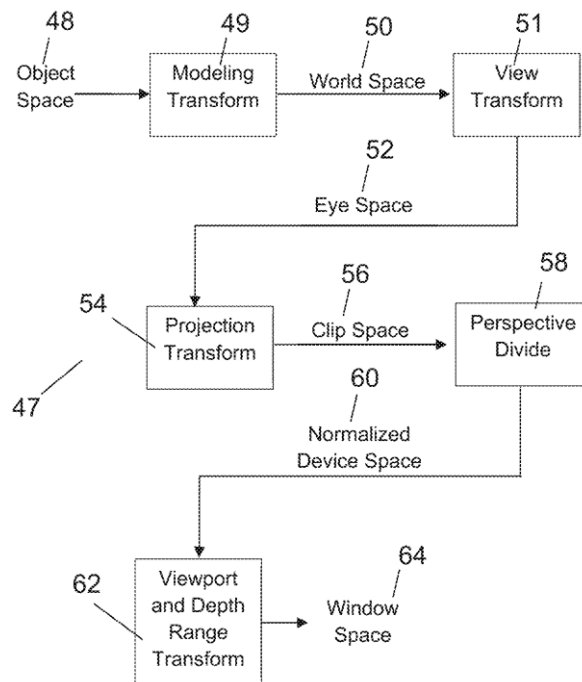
48
Object Space

49
Modeling Transform

50
World Space

51
View Transform

52
Eye Space

54
Projection Transform

56
Clip Space

58
Perspective Divide

47

60
Normalized Device Space

62
Viewport and Depth Range Transform

64
Window Space